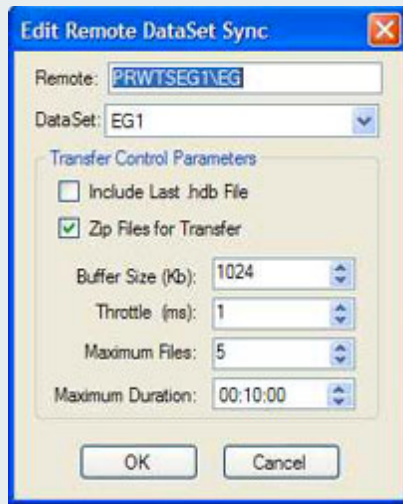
Edit Remote DataSet Sync

Remote: PRWTSEG1\EG

DataSet: EG1

Transfer Control Parameters

Include Last .hdb File

Zip Files for Transfer

Buffer Size (Kb): 1024

Throttle (ms): 1

Maximum Files: 5

Maximum Duration: 00:10:00

OK

Cancel